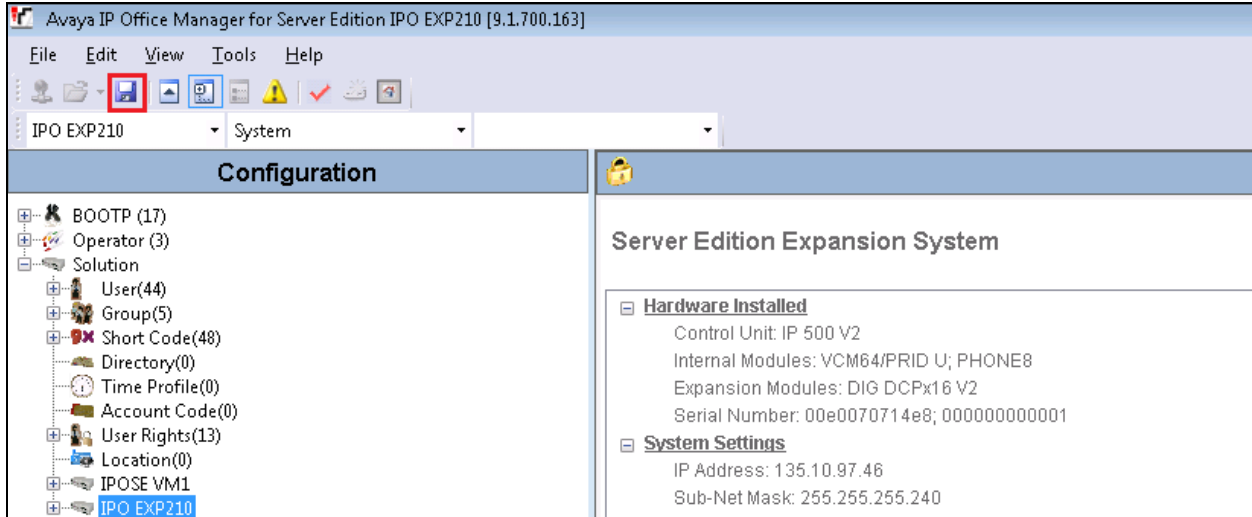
Avaya IP Office Manager for Server Edition IPO EXP210 [9.1.700.163]

File Edit View Tools Help

IPO EXP210 System

Configuration

BOOTP (17)
Operator (3)
Solution
User(44)
Group(5)
Short Code(48)
Directory(0)
Time Profile(0)
Account Code(0)
User Rights(13)
Location(0)
IPOSE VM1
IPO EXP210

Server Edition Expansion System

Hardware Installed
Control Unit: IP 500 V2
Internal Modules: VCM64/PRID U; PHONE8
Expansion Modules: DIG DCPx16 V2
Serial Number: 00e0070714e8; 000000000001

System Settings
IP Address: 135.10.97.46
Sub-Net Mask: 255.255.255.240